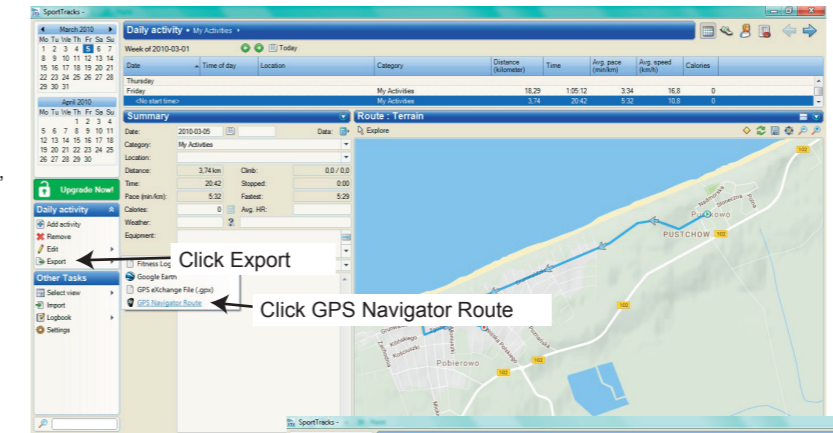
SportTracks

March 2010
Mo Tu We Th Fr Sa Su
1 2 3 4 5 6 7
8 9 10 11 12 13 14
15 16 17 18 19 20 21
22 23 24 25 26 27 28
29 30 31

April 2010
Mo Tu We Th Fr Sa Su
1 2 3 4
5 6 7 8 9 10 11
12 13 14 15 16 17 18
19 20 21 22 23 24 25
26 27 28 29 30

Upgrade Now!

Daily activity
Add activity
Remove
Edit
Export

Other Tasks
Select view
Import
Logbook
Settings

Daily activity • My Activities •

Week of 2010-03-01 Today

| Date | Time of day | Location | Category | Distance (kilometer) | Time | Avg. pace (min/km) | Avg. speed (km/h) | Calories |
|---|---|---|---|---|---|---|---|---|
| Thursday | | | | | | | | |
| Friday | | | My Activities | 18,29 | 1:05:12 | 3:34 | 16,8 | 0 |
| <No start time> | | | My Activities | 3,74 | 20:42 | 5:32 | 10,8 | 0 |

Summary
Date: 2010-03-05 Data:
Category: My Activities
Location:
Distance: 3,74 km Climb: 0,0 / 0,0
Time: 20:42 Stopped: 0:00
Pace (min/km): 5:32 Fastest: 5:29
Calories: 0 Avg. HR:
Weather:
Equipment:

Fitness Log
Google Earth
GPS eXchange File (.gpx)
GPS Navigator Route

Click Export

Click GPS Navigator Route

Route : Terrain
Explore

PUSTCHOW
Pustkowo
Pobierowo
102

SportTracks -